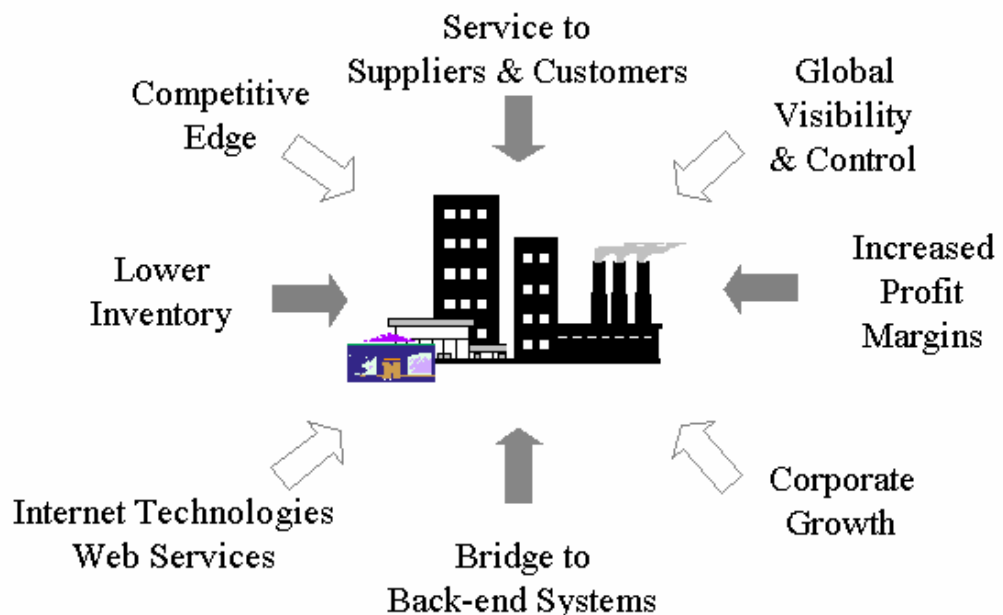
Service to Suppliers & Customers

Competitive Edge

Global Visibility & Control

Lower Inventory

Increased Profit Margins

Internet Technologies Web Services

Bridge to Back-end Systems

Corporate Growth